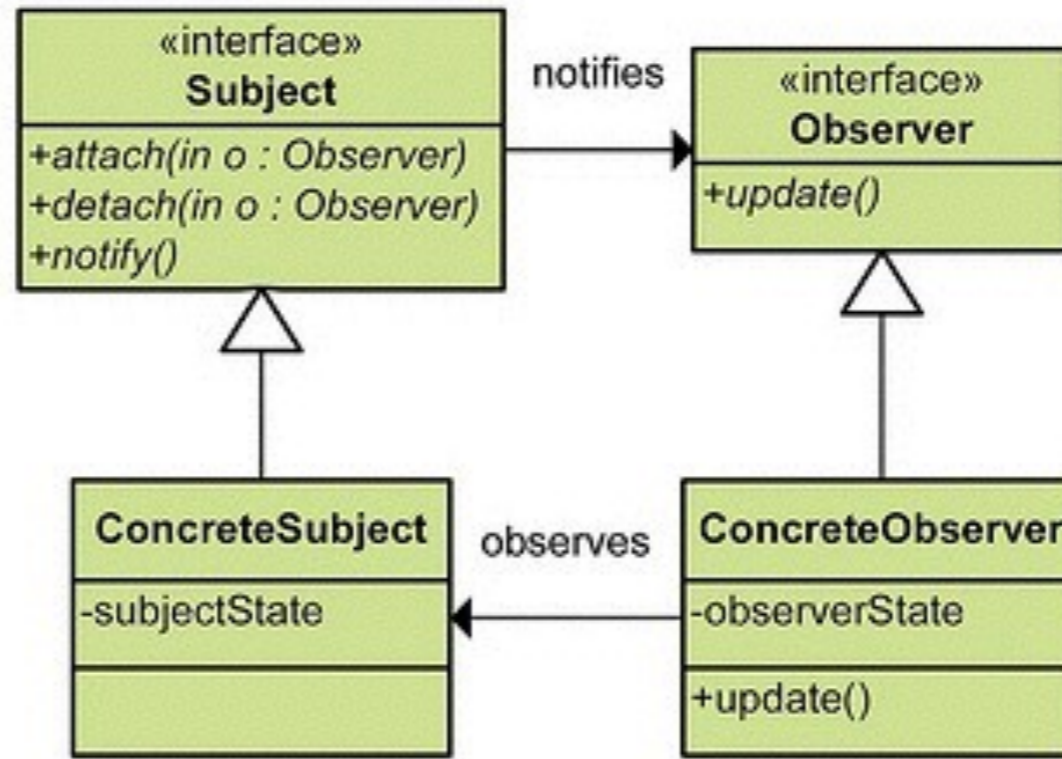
«interface»
Subject

+attach(in o : Observer)
+detach(in o : Observer)
+notify()

notifies

«interface»
Observer

+update()

ConcreteSubject

-subjectState

observes

ConcreteObserver

-observerState

+update()